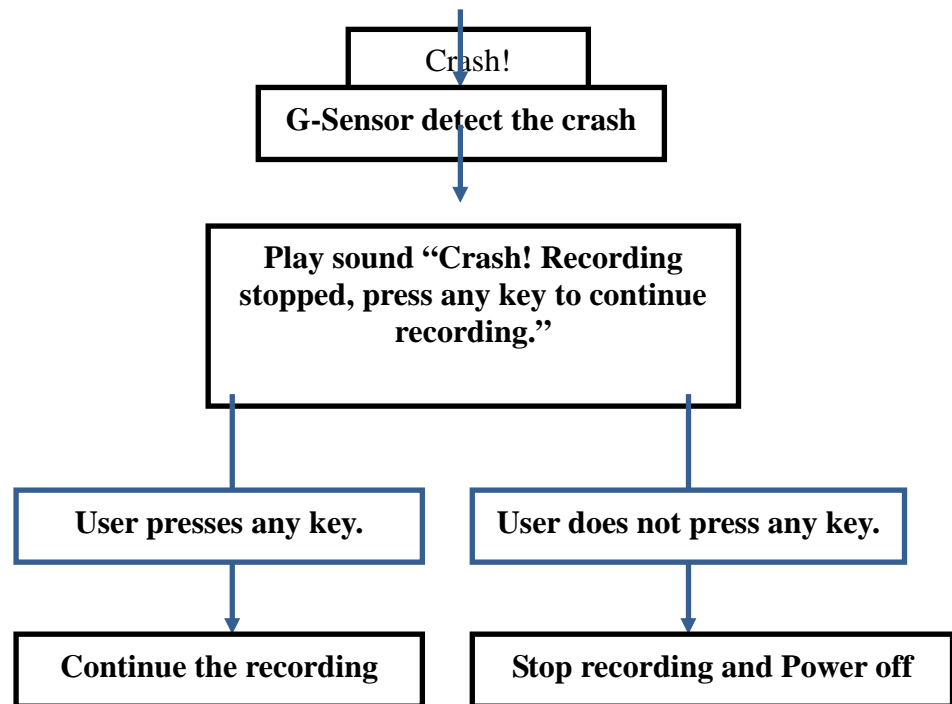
Crash!

G-Sensor detect the crash

Play sound “Crash! Recording stopped, press any key to continue recording.”

User presses any key.

User does not press any key.

Continue the recording

Stop recording and Power off